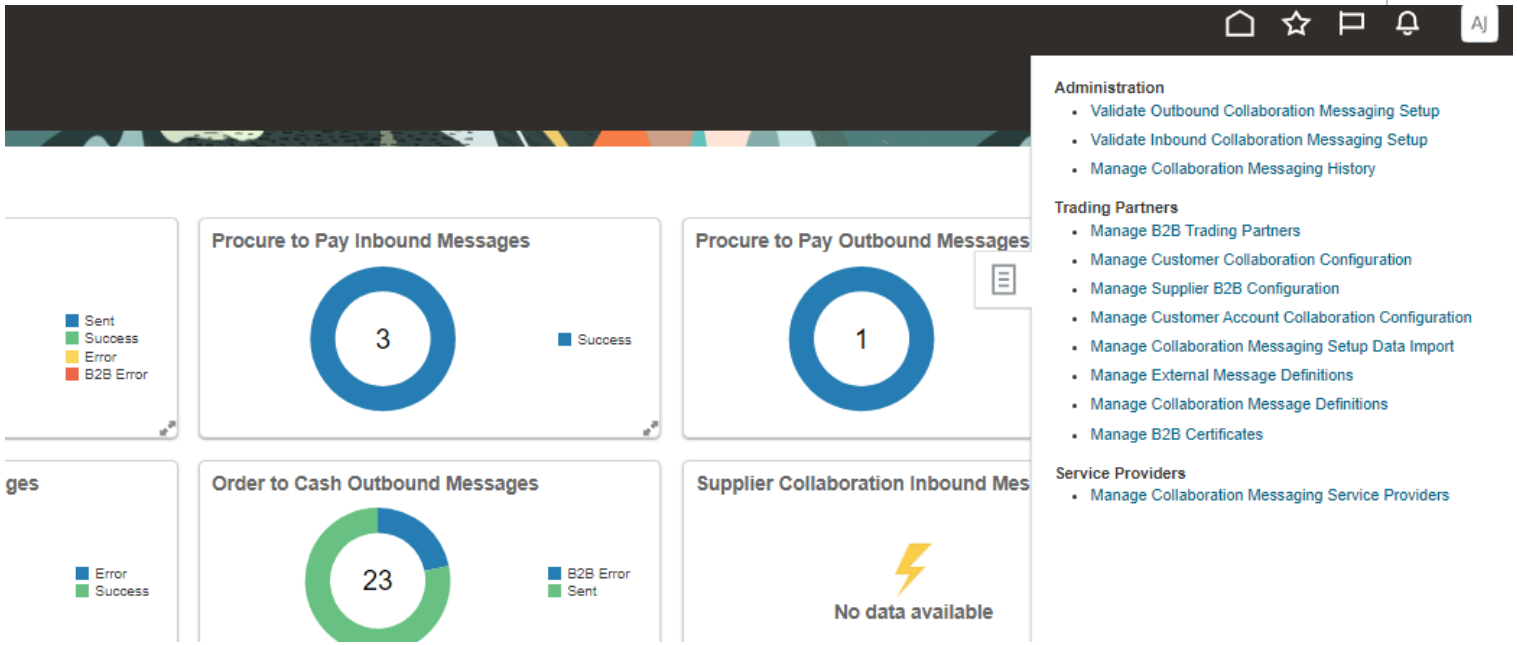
AJ

Sent
Success
Error
B2B Error

Procure to Pay Inbound Messages

3

Success

Procure to Pay Outbound Messages

1

ges

Error
Success

Order to Cash Outbound Messages

23

B2B Error
Sent

Supplier Collaboration Inbound Mes

No data available

Administration
- Validate Outbound Collaboration Messaging Setup
- Validate Inbound Collaboration Messaging Setup
- Manage Collaboration Messaging History

Trading Partners
- Manage B2B Trading Partners
- Manage Customer Collaboration Configuration
- Manage Supplier B2B Configuration
- Manage Customer Account Collaboration Configuration
- Manage Collaboration Messaging Setup Data Import
- Manage External Message Definitions
- Manage Collaboration Message Definitions
- Manage B2B Certificates

Service Providers
- Manage Collaboration Messaging Service Providers